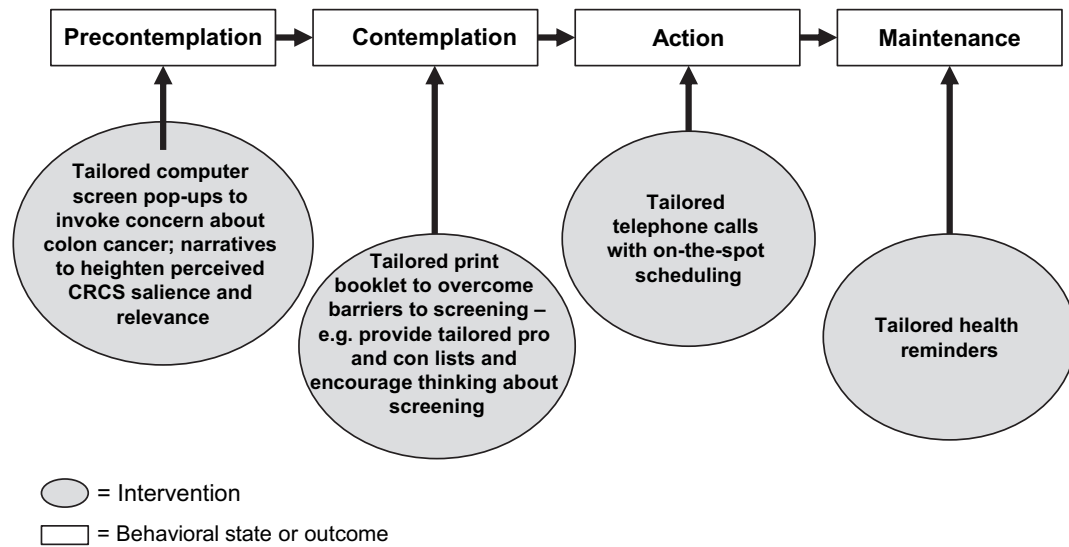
Precontemplation

Contemplation

Action

Maintenance

Tailored computer screen pop-ups to invoke concern about colon cancer; narratives to heighten perceived CRCS salience and relevance

Tailored print booklet to overcome barriers to screening – e.g. provide tailored pro and con lists and encourage thinking about screening

Tailored telephone calls with on-the-spot scheduling

Tailored health reminders

= Intervention

= Behavioral state or outcome